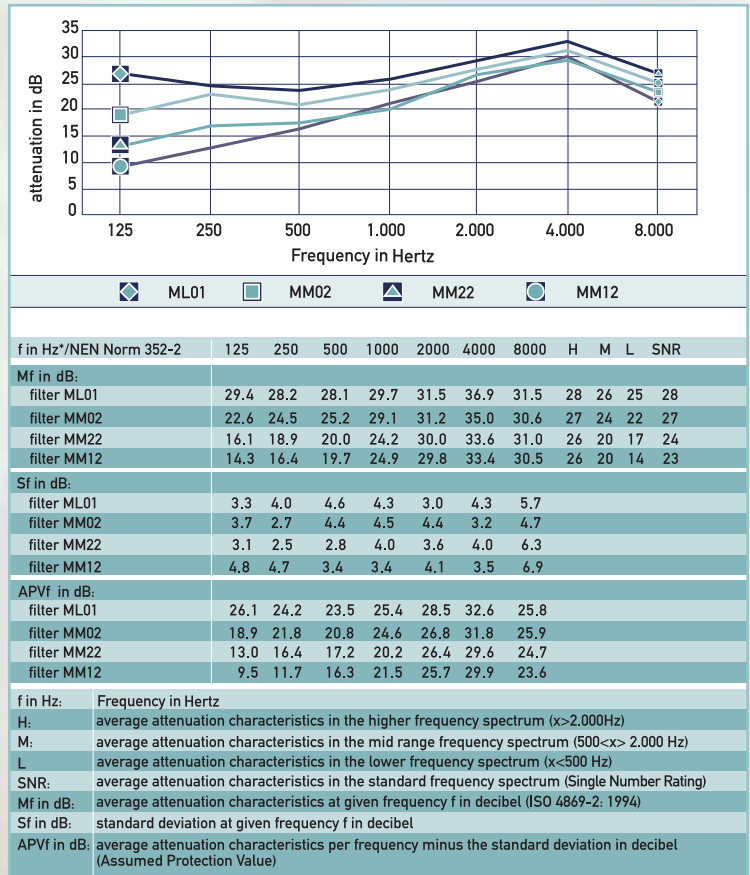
35
30
25
20
15
10
5
0
attenuation in dB

125 250 500 1.000 2.000 4.000 8.000
Frequency in Hertz

ML01 MM02 MM22 MM12

| f in Hz*/NEN Norm 352-2 | 125 | 250 | 500 | 1000 | 2000 | 4000 | 8000 | H | M | L | SNR |
|---|---|---|---|---|---|---|---|---|---|---|---|
| Mf in dB: | | | | | | | | | | | |
| filter ML01 | 29.4 | 28.2 | 28.1 | 29.7 | 31.5 | 36.9 | 31.5 | 28 | 26 | 25 | 28 |
| filter MM02 | 22.6 | 24.5 | 25.2 | 29.1 | 31.2 | 35.0 | 30.6 | 27 | 24 | 22 | 27 |
| filter MM22 | 16.1 | 18.9 | 20.0 | 24.2 | 30.0 | 33.6 | 31.0 | 26 | 20 | 17 | 24 |
| filter MM12 | 14.3 | 16.4 | 19.7 | 24.9 | 29.8 | 33.4 | 30.5 | 26 | 20 | 14 | 23 |
| Sf in dB: | | | | | | | | | | | |
| filter ML01 | 3.3 | 4.0 | 4.6 | 4.3 | 3.0 | 4.3 | 5.7 | | | | |
| filter MM02 | 3.7 | 2.7 | 4.4 | 4.5 | 4.4 | 3.2 | 4.7 | | | | |
| filter MM22 | 3.1 | 2.5 | 2.8 | 4.0 | 3.6 | 4.0 | 6.3 | | | | |
| filter MM12 | 4.8 | 4.7 | 3.4 | 3.4 | 4.1 | 3.5 | 6.9 | | | | |
| APVf in dB: | | | | | | | | | | | |
| filter ML01 | 26.1 | 24.2 | 23.5 | 25.4 | 28.5 | 32.6 | 25.8 | | | | |
| filter MM02 | 18.9 | 21.8 | 20.8 | 24.6 | 26.8 | 31.8 | 25.9 | | | | |
| filter MM22 | 13.0 | 16.4 | 17.2 | 20.2 | 26.4 | 29.6 | 24.7 | | | | |
| filter MM12 | 9.5 | 11.7 | 16.3 | 21.5 | 25.7 | 29.9 | 23.6 | | | | |

| | |
|---|---|
| f in Hz: | Frequency in Hertz |
| H: | average attenuation characteristics in the higher frequency spectrum (x>2.000Hz) |
| M: | average attenuation characteristics in the mid range frequency spectrum (500<x> 2.000 Hz) |
| L | average attenuation characteristics in the lower frequency spectrum (x<500 Hz) |
| SNR: | average attenuation characteristics in the standard frequency spectrum (Single Number Rating) |
| Mf in dB: | average attenuation characteristics at given frequency f in decibel (ISO 4869-2: 1994) |
| Sf in dB: | standard deviation at given frequency f in decibel |
| APVf in dB: | average attenuation characteristics per frequency minus the standard deviation in decibel (Assumed Protection Value) |